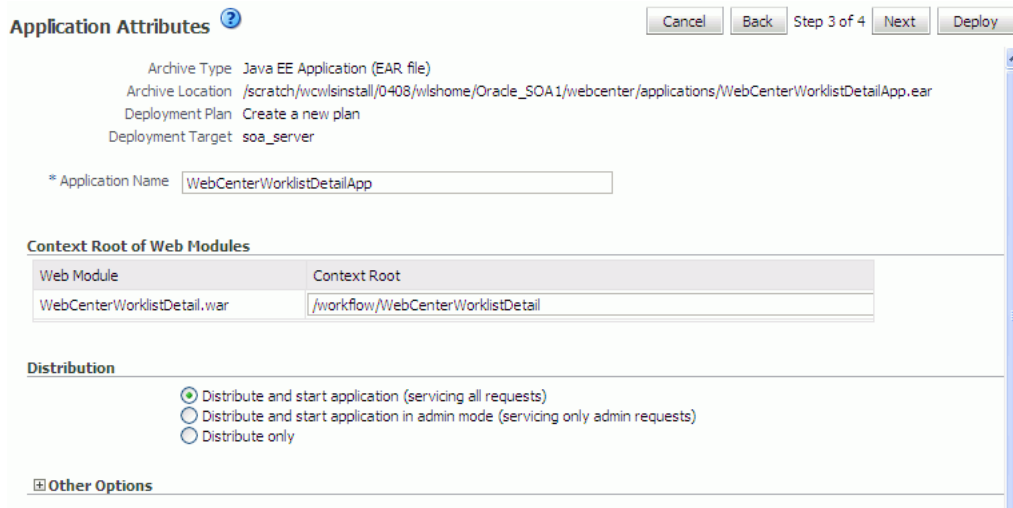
Application Attributes

Cancel Back Step 3 of 4 Next Deploy

Archive Type Java EE Application (EAR file)
Archive Location /scratch/wcwlsinstall/0408/wlshome/Oracle_SOA1/webcenter/applications/WebCenterWorklistDetailApp.ear
Deployment Plan Create a new plan
Deployment Target soa_server

* Application Name WebCenterWorklistDetailApp

Context Root of Web Modules

| Web Module | Context Root |
|---|---|
| WebCenterWorklistDetail.war | /workflow/WebCenterWorklistDetail |

Distribution

Distribute and start application (servicing all requests)
Distribute and start application in admin mode (servicing only admin requests)
Distribute only

Other Options